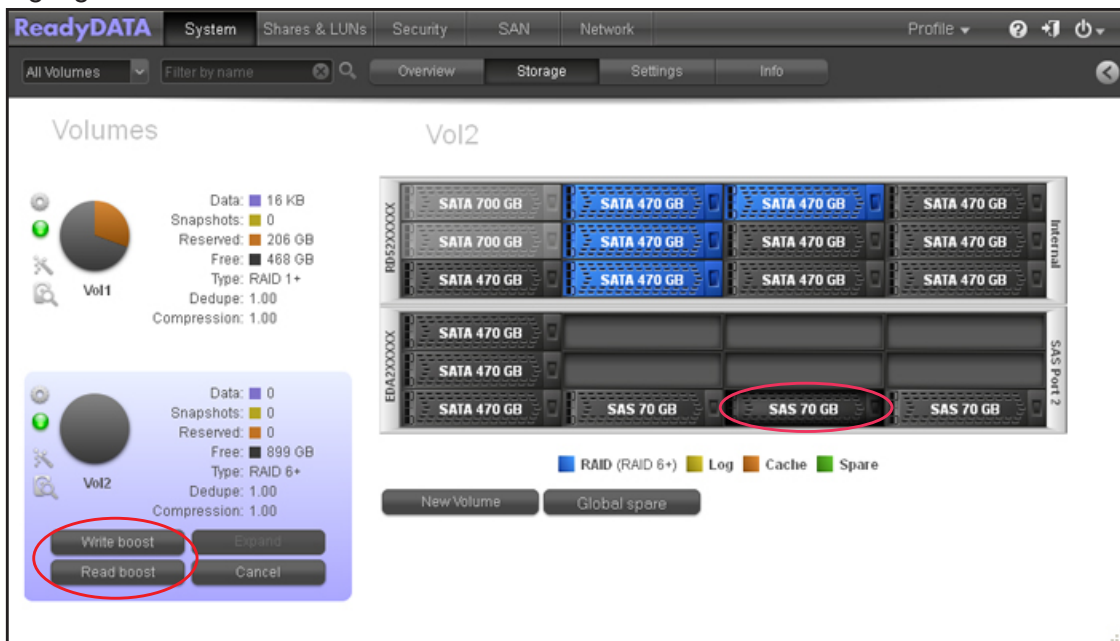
ReadyDATA System Shares & LUNs Security SAN Network Profile

All Volumes Filter by name Overview Storage Settings Info

Volumes

Data: 16 KB
Snapshots: 0
Reserved: 206 GB
Free: 468 GB
Type: RAID 1+
Dedupe: 1.00
Compression: 1.00

Vol1

Data: 0
Snapshots: 0
Reserved: 0
Free: 899 GB
Type: RAID 6+
Dedupe: 1.00
Compression: 1.00

Vol2

Write boost Expand
Read boost Cancel

Vol2

RD52XXXXX

| SATA 700 GB | SATA 470 GB | SATA 470 GB | SATA 470 GB |
|---|---|---|---|
| SATA 700 GB | SATA 470 GB | SATA 470 GB | SATA 470 GB |
| SATA 470 GB | SATA 470 GB | SATA 470 GB | SATA 470 GB |

Internal

EDA2XXXXX

| SATA 470 GB | | | |
|---|---|---|---|
| SATA 470 GB | | | |
| SATA 470 GB | SAS 70 GB | SAS 70 GB | SAS 70 GB |

SAS Port 2

RAID (RAID 6+) Log Cache Spare

New Volume Global spare